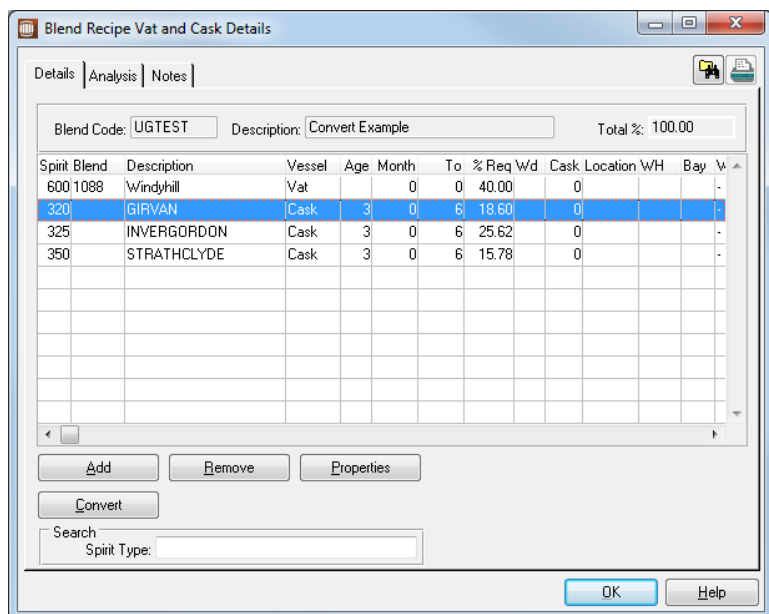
Blend Recipe Vat and Cask Details

Details | Analysis | Notes

Blend Code: UGTEST Description: Convert Example Total %: 100.00

| Spirit | Blend | Description | Vessel | Age | Month | To | % Req | Wd | Cask | Location | WH | Bay | W |
|---|---|---|---|---|---|---|---|---|---|---|---|---|---|
| 600 | 1088 | Windyhill | Vat | | 0 | 0 | 40.00 | | 0 | | | | - |
| 320 | | GIRVAN | Cask | 3 | 0 | 6 | 18.60 | | 0 | | | | - |
| 325 | | INVERGORDON | Cask | 3 | 0 | 6 | 25.62 | | 0 | | | | - |
| 350 | | STRATHCLYDE | Cask | 3 | 0 | 6 | 15.78 | | 0 | | | | - |

Add Remove Properties

Convert

Search
Spirit Type:

OK Help